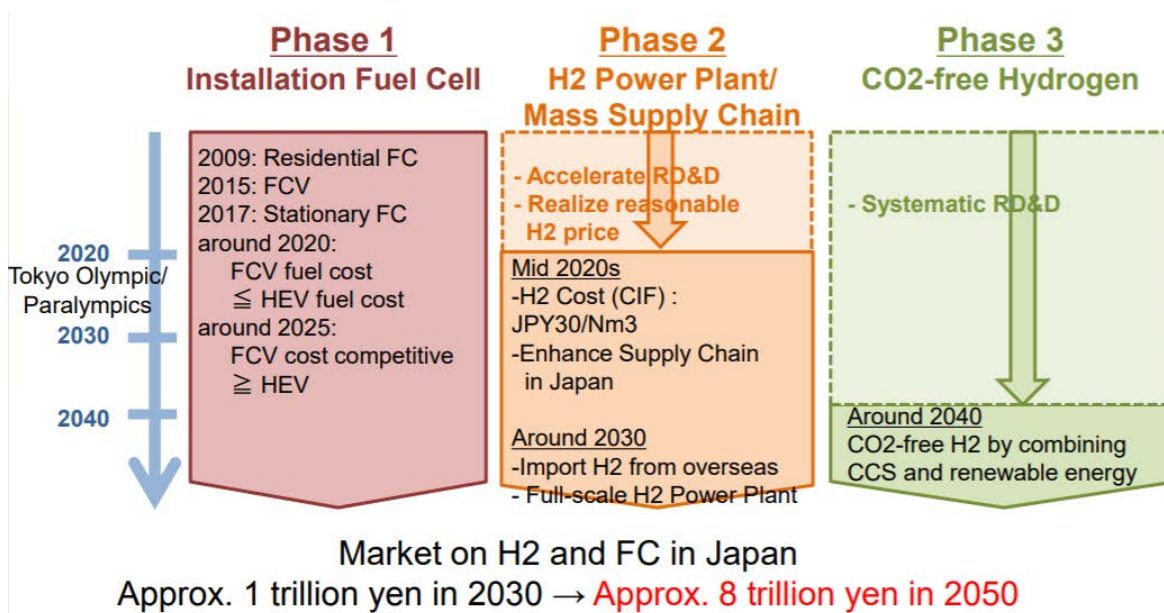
Phase 1
Installation Fuel Cell

Phase 2
H2 Power Plant/
Mass Supply Chain

Phase 3
CO2-free Hydrogen

2020
Tokyo Olympic/
Paralympics
2030
2040

2009: Residential FC
2015: FCV
2017: Stationary FC
around 2020:
FCV fuel cost
≦ HEV fuel cost
around 2025:
FCV cost competitive
≧ HEV

- Accelerate RD&D
- Realize reasonable H2 price

Mid 2020s
-H2 Cost (CIF) : JPY30/Nm3
-Enhance Supply Chain in Japan

Around 2030
-Import H2 from overseas
- Full-scale H2 Power Plant

- Systematic RD&D

Around 2040
CO2-free H2 by combining CCS and renewable energy

Market on H2 and FC in Japan
Approx. 1 trillion yen in 2030 → Approx. 8 trillion yen in 2050